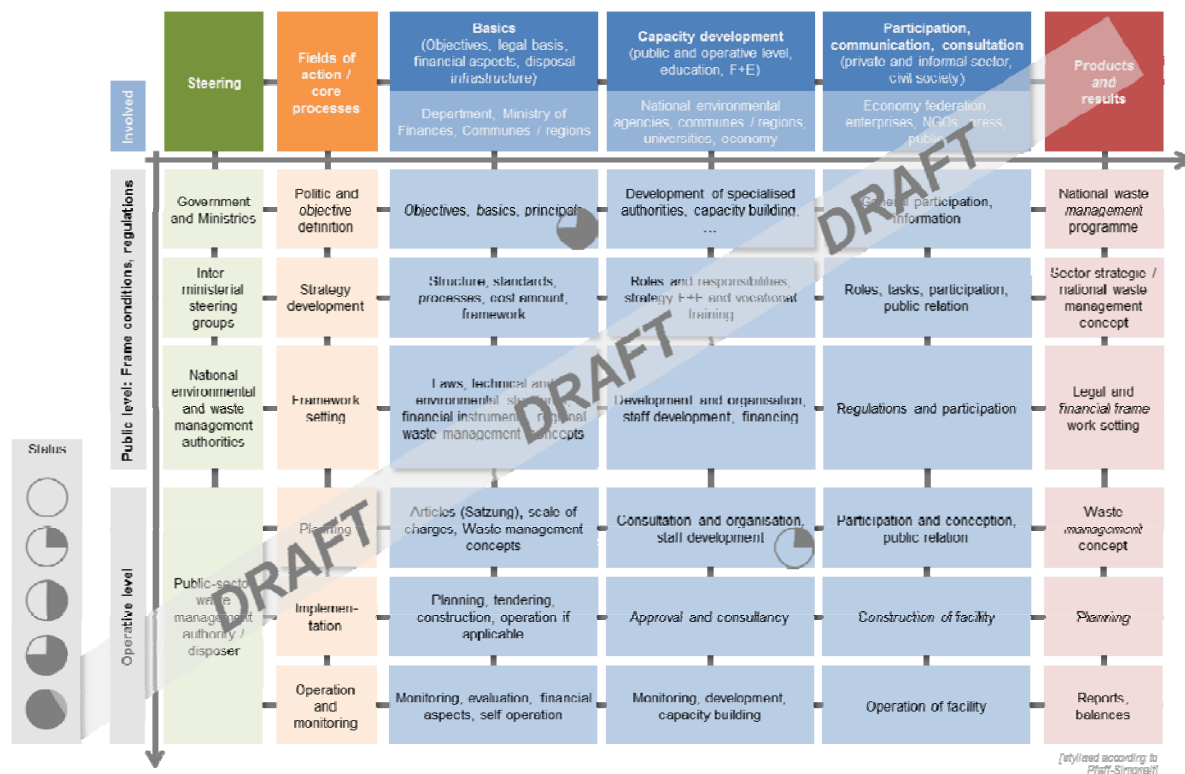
| Involved | Steering | Fields of action / core processes | Basics (Objectives, legal basis, financial aspects, disposal infrastructure) | Capacity development (public and operative level, education, F+E) | Participation, communication, consultation (private and informal sector, civil society) | Products and results |
|---|---|---|---|---|---|---|
| | | | Department, Ministry of Finances, Communes / regions | National environmental agencies, communes / regions, universities, economy | Economy federation, enterprises, NGOs, press, public | |
| Public level: Frame conditions, regulations | Government and Ministries | Politic and objective definition | Objectives, basics, principals | Development of specialised authorities, capacity building, ... | General participation, information | National waste management programme |
| | Inter ministerial steering groups | Strategy development | Structure, standards, processes, cost amount, framework | Roles and responsibilities, strategy F+E and vocational training | Roles, tasks, participation, public relation | Sector strategic / national waste management concept |
| | National environmental and waste management authorities | Framework setting | Laws, technical and environmental standards, financial instruments, regional waste management concepts | Development and organisation, staff development, financing | Regulations and participation | Legal and financial frame work setting |
| Operative level | Public-sector waste management authority / disposer | Planning | Articles (Satzung), scale of charges, Waste management concepts | Consultation and organisation, staff development | Participation and conception, public relation | Waste management concept |
| | | Implementation | Planning, tendering, construction, operation if applicable | Approval and consultancy | Construction of facility | Planning |
| | | Operation and monitoring | Monitoring, evaluation, financial aspects, self operation | Monitoring, development, capacity building | Operation of facility | Reports, balances |

Status

DRAFT DRAFT DRAFT DRAFT

[stylised according to Pfaff-Simoneit]